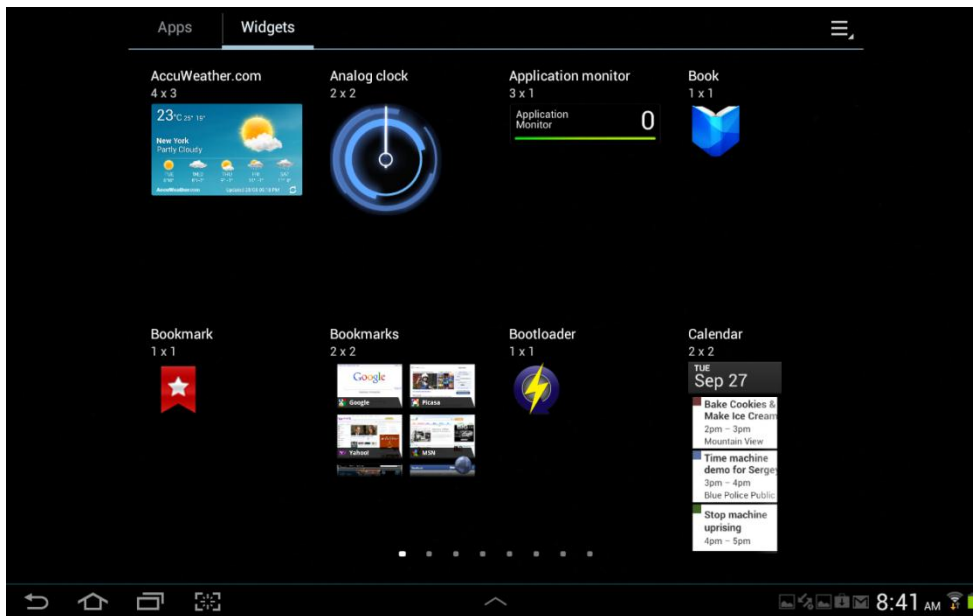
Apps Widgets

AccuWeather.com
4 x 3

23°C 25° 15°
New York
Partly Cloudy

Analog clock
2 x 2

Application monitor
3 x 1

Application Monitor 0

Book
1 x 1

Bookmark
1 x 1

Bookmarks
2 x 2

Google
Picasa
Yahoo!
MSN

Bootloader
1 x 1

Calendar
2 x 2

TUE
Sep 27

Bake Cookies & Make Ice Cream
2pm – 3pm
Mountain View

Time machine demo for Sergey
3pm – 4pm
Blue Police Public

Stop machine uprising
4pm – 5pm

8:41 AM